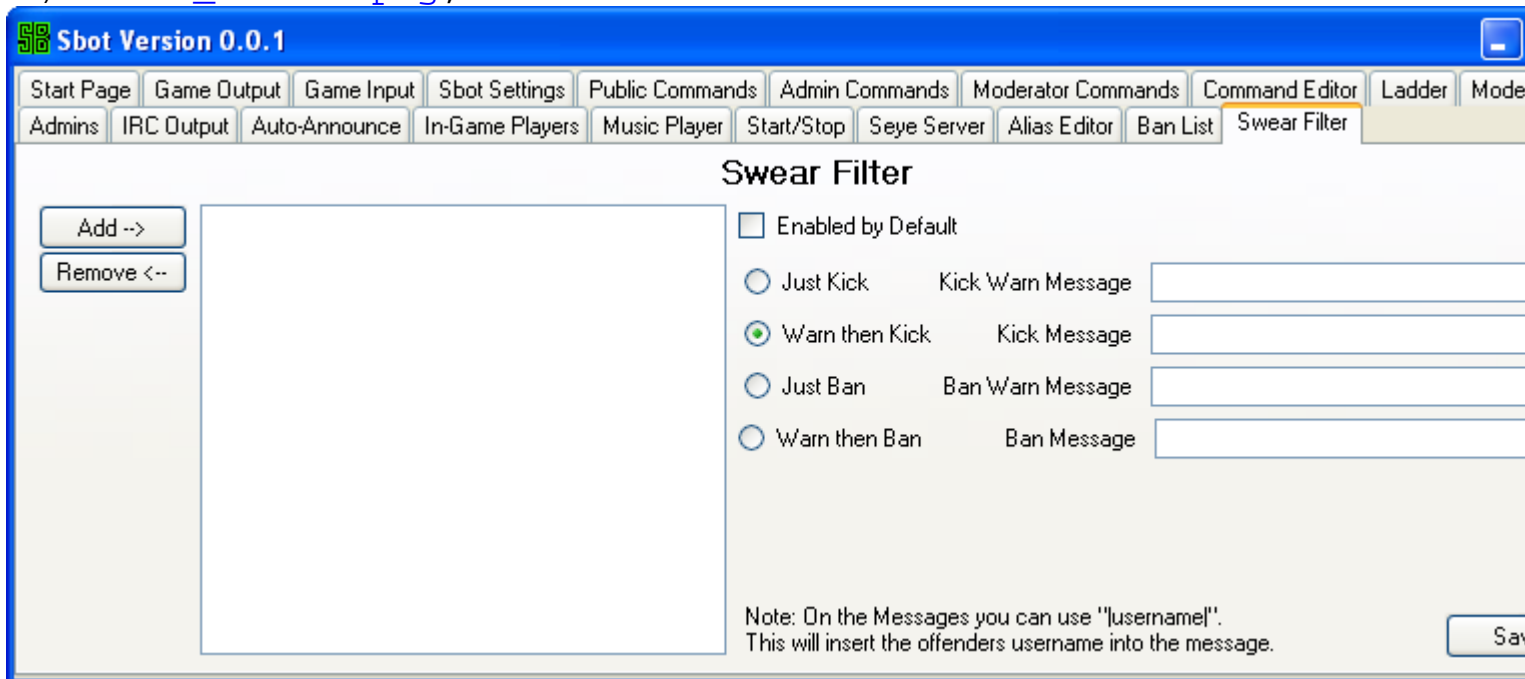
Sbot Version 0.0.1

Start Page | Game Output | Game Input | Sbot Settings | Public Commands | Admin Commands | Moderator Commands | Command Editor | Ladder | Mode

Admins | IRC Output | Auto-Announce | In-Game Players | Music Player | Start/Stop | Seye Server | Alias Editor | Ban List | Swear Filter

Swear Filter

Add -->

Remove <--

Enabled by Default

Just Kick

Kick Warn Message

Warn then Kick

Kick Message

Just Ban

Ban Warn Message

Warn then Ban

Ban Message

Note: On the Messages you can use "|username|".
This will insert the offenders username into the message.

Sa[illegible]